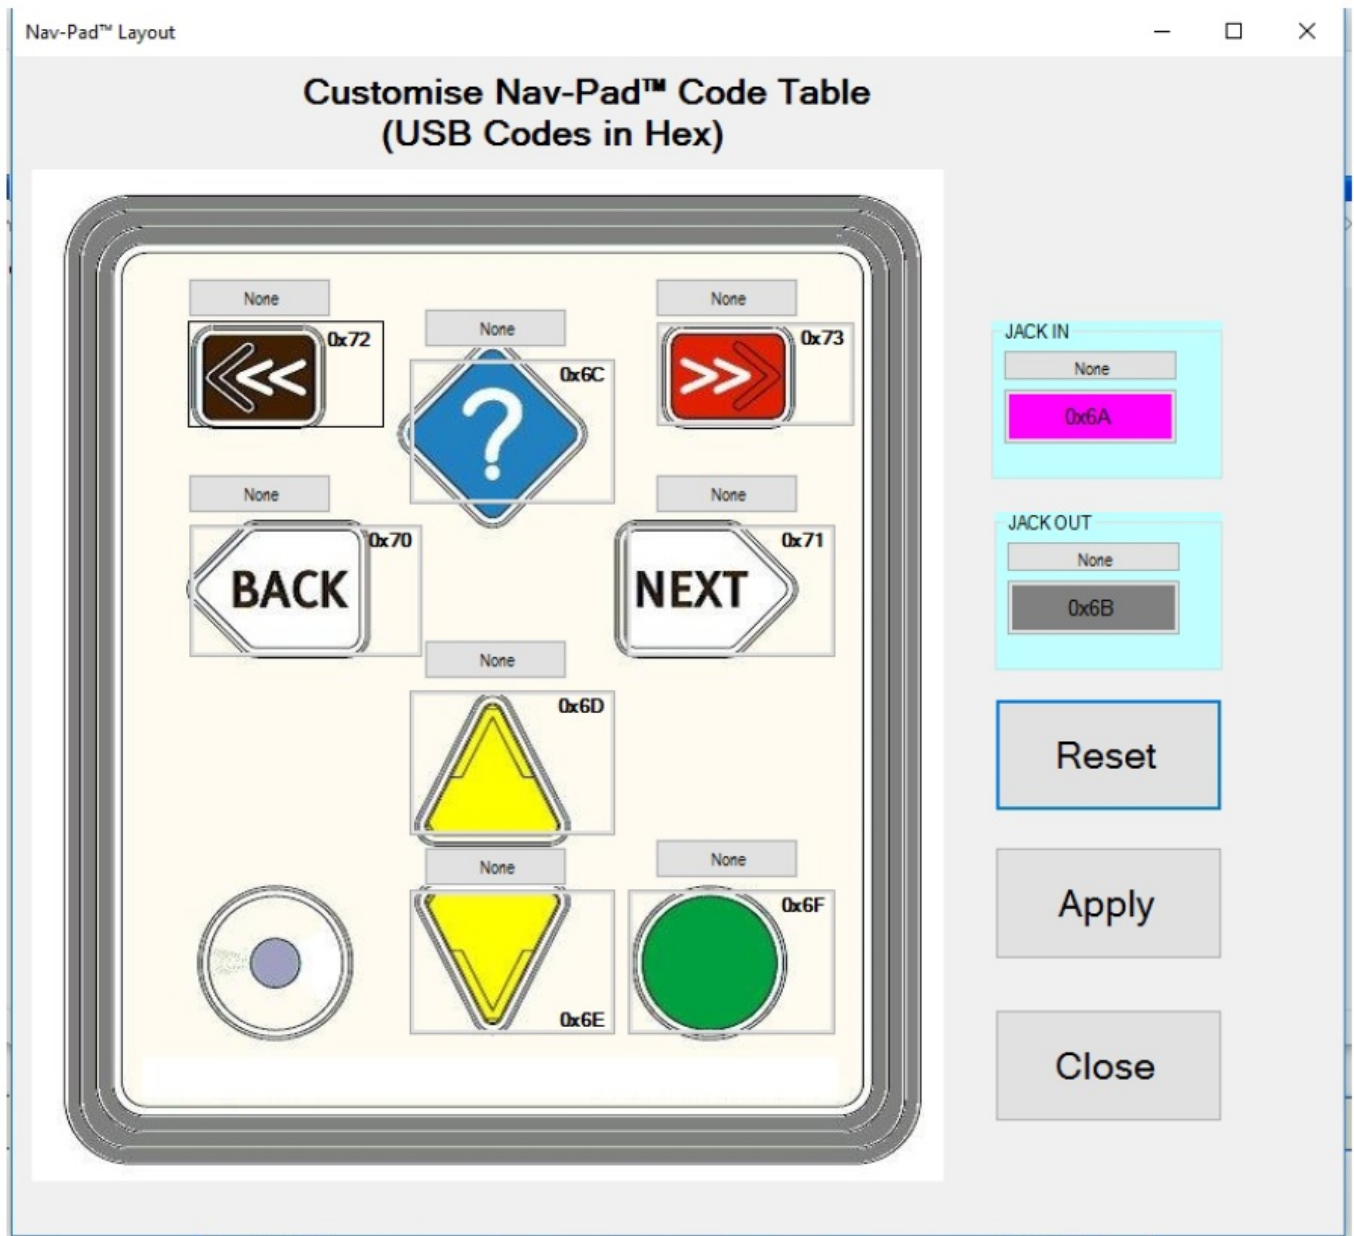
Nav-Pad™ Layout

Customise Nav-Pad™ Code Table
(USB Codes in Hex)

None
0x72

None
0x6C

None
0x73

None
BACK
0x70

None
NEXT
0x71

None
0x6D

None
0x6E

None
0x6F

JACK IN
None
0x6A

JACK OUT
None
0x6B

Reset

Apply

Close